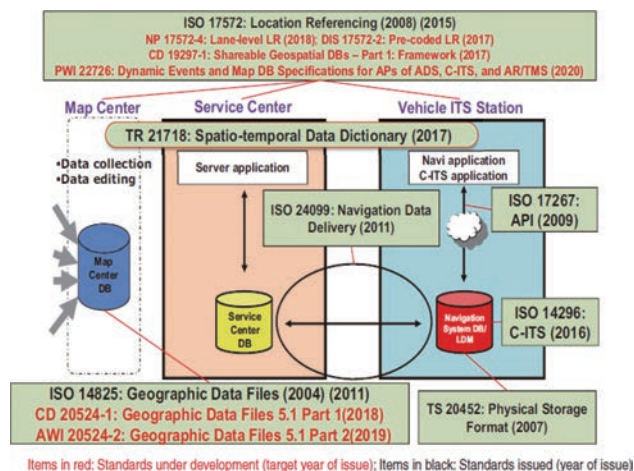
ISO 17572: Location Referencing (2008) (2015)
NP 17572-4: Lane-level LR (2018); DIS 17572-2: Pre-coded LR (2017)
CD 19297-1: Shareable Geospatial DBs – Part 1: Framework (2017)
PWI 22726: Dynamic Events and Map DB Specifications for APs of ADS, C-ITS, and AR/TMS (2020)

Map Center

Service Center

Vehicle ITS Station

TR 21718: Spatio-temporal Data Dictionary (2017)

•Data collection
•Data editing

Server application

Navi application
C-ITS application

ISO 24099: Navigation Data Delivery (2011)

ISO 17267: API (2009)

Map Center DB

Service Center DB

Navigation System DB/ LDM

ISO 14296: C-ITS (2016)

ISO 14825: Geographic Data Files (2004) (2011)
CD 20524-1: Geographic Data Files 5.1 Part 1(2018)
AWI 20524-2: Geographic Data Files 5.1 Part 2(2019)

TS 20452: Physical Storage Format (2007)

Items in red: Standards under development (target year of issue); Items in black: Standards issued (year of issue)